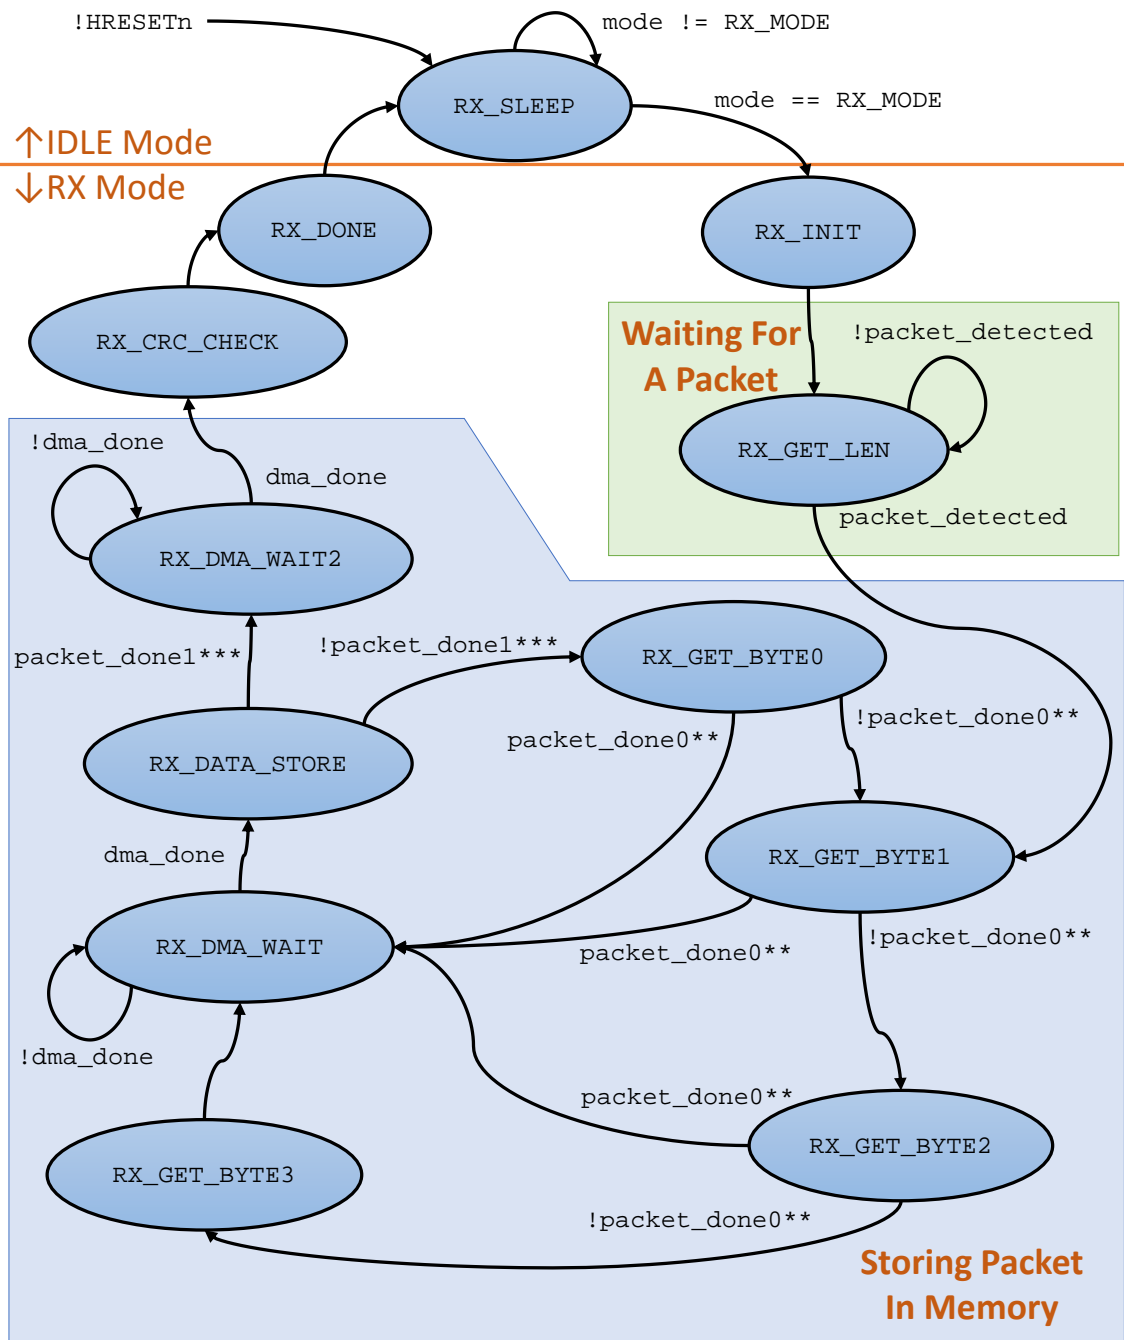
!HRESETn

mode != RX_MODE

RX_SLEEP

mode == RX_MODE

↑IDLE Mode

↓RX Mode

RX_DONE

RX_INIT

RX_CRC_CHECK

Waiting For A Packet

!packet_detected

RX_GET_LEN

!dma_done

dma_done

packet_detected

RX_DMA_WAIT2

packet_done1***

!packet_done1***

RX_GET_BYTE0

packet_done0**

!packet_done0**

RX_DATA_STORE

dma_done

RX_GET_BYTE1

RX_DMA_WAIT

packet_done0**

!packet_done0**

!dma_done

packet_done0**

RX_GET_BYTE3

RX_GET_BYTE2

!packet_done0**

Storing Packet In Memory